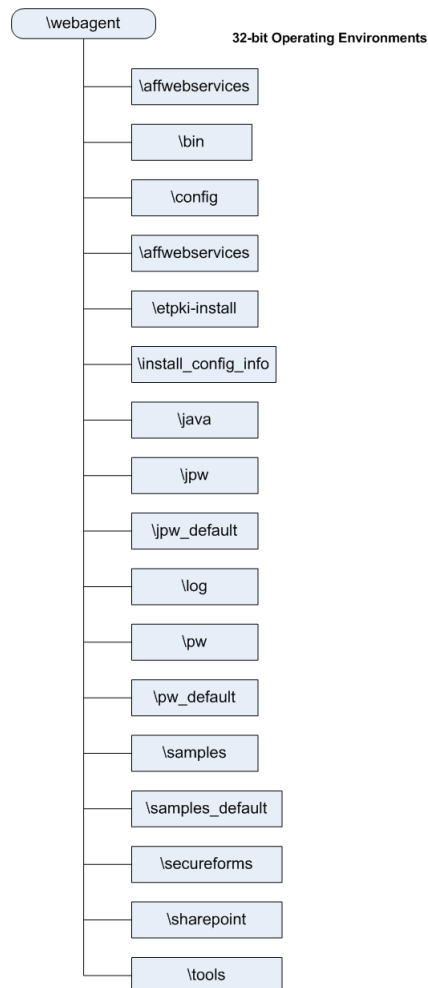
\webagent

32-bit Operating Environments

\affwebservices

\bin

\config

\affwebservices

\etpki-install

\install_config_info

\java

\jpw

\jpw_default

\log

\pw

\pw_default

\samples

\samples_default

\secureforms

\sharepoint

\tools